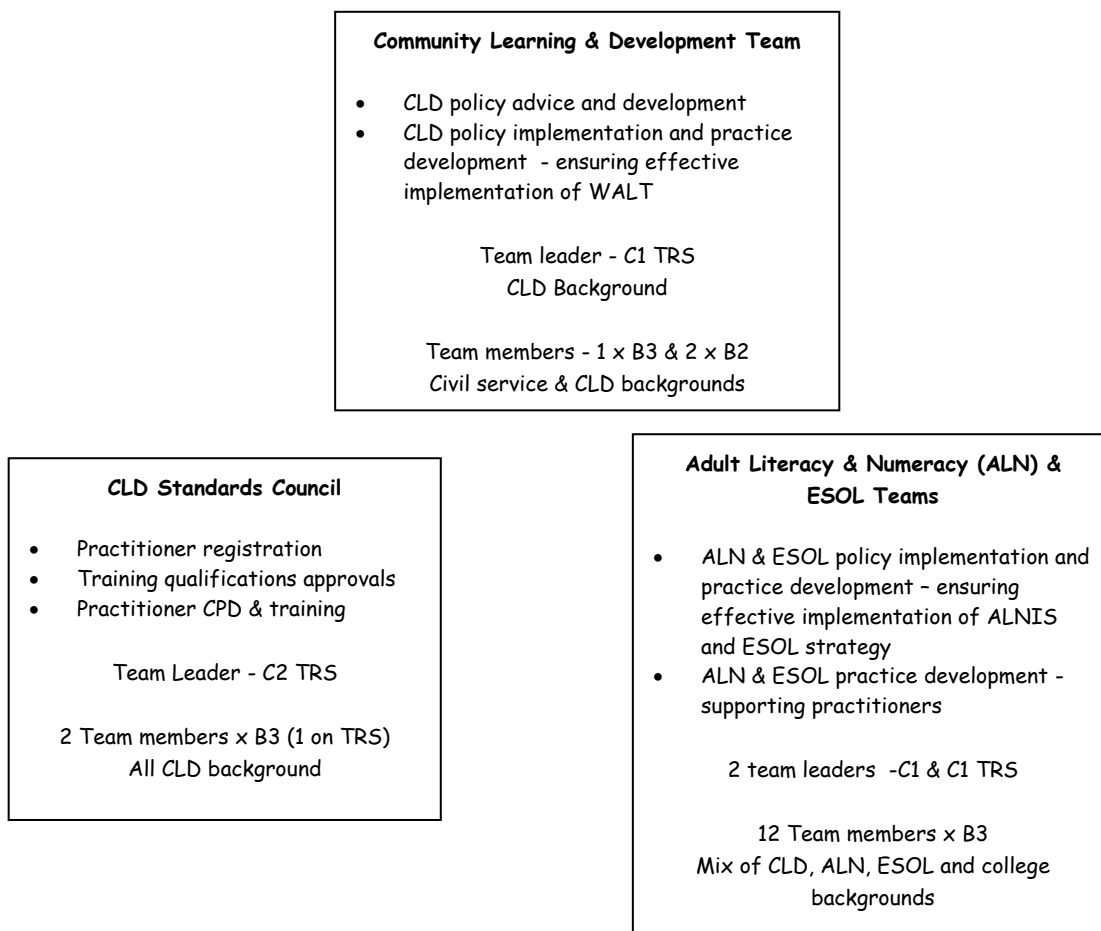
**Community Learning & Development Team**

- CLD policy advice and development
- CLD policy implementation and practice development - ensuring effective implementation of WALT

Team leader - C1 TRS
CLD Background

Team members - 1 x B3 & 2 x B2
Civil service & CLD backgrounds

**CLD Standards Council**

- Practitioner registration
- Training qualifications approvals
- Practitioner CPD & training

Team Leader - C2 TRS

2 Team members x B3 (1 on TRS)
All CLD background

**Adult Literacy & Numeracy (ALN) & ESOL Teams**

- ALN & ESOL policy implementation and practice development – ensuring effective implementation of ALNIS and ESOL strategy
- ALN & ESOL practice development - supporting practitioners

2 team leaders -C1 & C1 TRS

12 Team members x B3
Mix of CLD, ALN, ESOL and college backgrounds